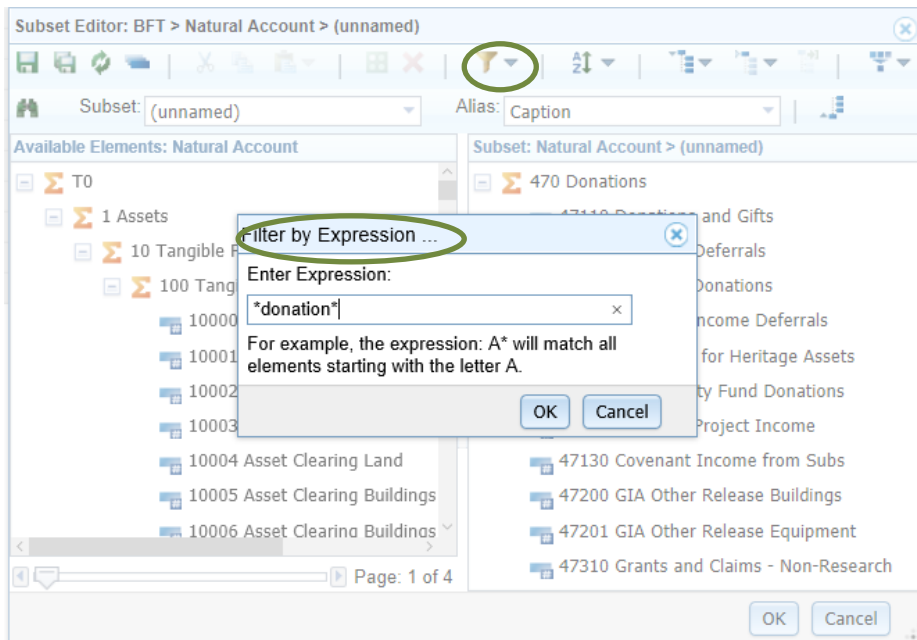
Subset Editor: BFT > Natural Account > (unnamed)

Subset: (unnamed)

Alias: Caption

Available Elements: Natural Account

T0

1 Assets

10 Tangible F

100 Tang

10000

10001

10002

10003

10004 Asset Clearing Land

10005 Asset Clearing Buildings

10006 Asset Clearing Buildings

Page: 1 of 4

Subset: Natural Account > (unnamed)

470 Donations

47110 Donations and Gifts

Deferrals

Donations

ncome Deferrals

for Heritage Assets

ty Fund Donations

Project Income

47130 Covenant Income from Subs

47200 GIA Other Release Buildings

47201 GIA Other Release Equipment

47310 Grants and Claims - Non-Research

OK

Cancel

Filter by Expression ...

Enter Expression:

*donation*

For example, the expression: A* will match all elements starting with the letter A.

OK

Cancel